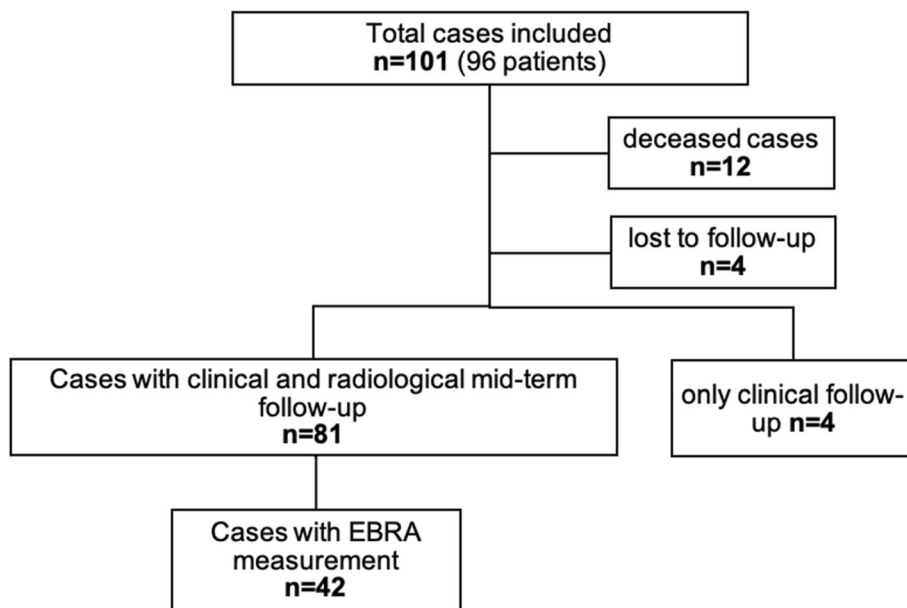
Total cases included
**n=101** (96 patients)

deceased cases
**n=12**

lost to follow-up
**n=4**

Cases with clinical and radiological mid-term follow-up
**n=81**

only clinical follow-up **n=4**

Cases with EBRA measurement
**n=42**